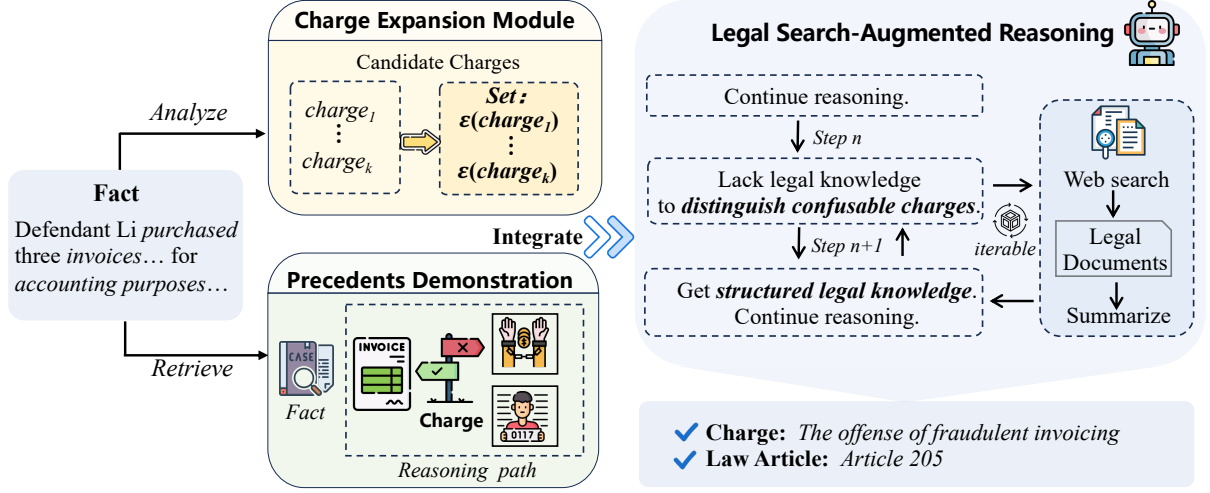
Charge Expansion Module

Candidate Charges

$charge_1$
⋮
$charge_k$

Set:
$\varepsilon(charge_1)$
⋮
$\varepsilon(charge_k)$

Analyze

Fact

Defendant Li *purchased* three *invoices*… for *accounting purposes*…

Retrieve

Precedents Demonstration

CASE

Fact

INVOICE

Charge

0117

Reasoning path

Integrate

Legal Search-Augmented Reasoning

Continue reasoning.

Step n

Lack legal knowledge to ***distinguish confusable charges***.

Step n+1

Get ***structured legal knowledge***. Continue reasoning.

iterable

Web search

Legal Documents

Summarize

✔ **Charge:** *The offense of fraudulent invoicing*
✔ **Law Article:** *Article 205*